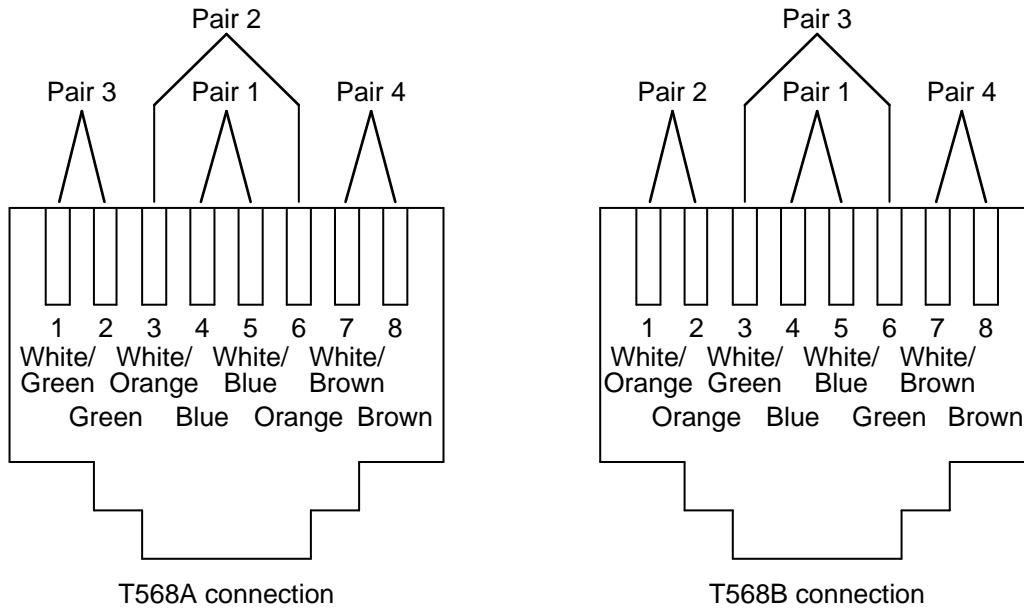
Pair 2

Pair 3 Pair 1 Pair 4

1 2 3 4 5 6 7 8

White/ Green White/ Orange White/ Blue White/ Brown

Green Blue Orange Brown

T568A connection

Pair 3

Pair 2 Pair 1 Pair 4

1 2 3 4 5 6 7 8

White/ Orange White/ Green White/ Blue White/ Brown

Orange Blue Green Brown

T568B connection